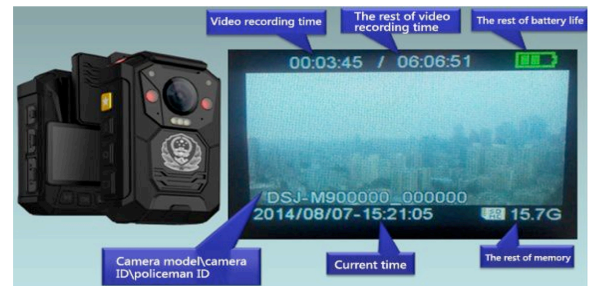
Video recording time

The rest of video recording time

The rest of battery life

00:03:45 / 06:06:51

DSJ-M900000_000000
2014/08/07-15:21:05

15.7G

Camera model\camera ID\policeman ID

Current time

The rest of memory